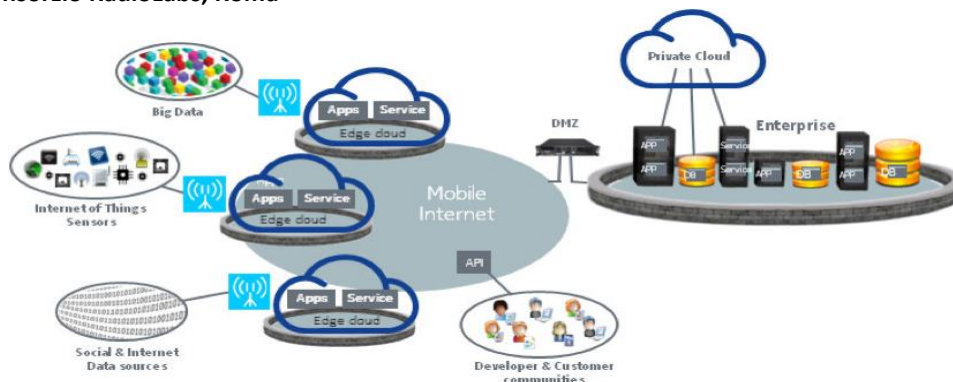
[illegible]

Private Cloud

Big Data

Apps Service
Edge cloud

DMZ

Enterprise

APP
APP
DB
Service
Service
APP
DB
APP
APP
DB

Internet of Things Sensors

Apps Service
Edge cloud

Mobile Internet

API

Apps Service
Edge cloud

Social & Internet Data sources

Developer & Customer communities